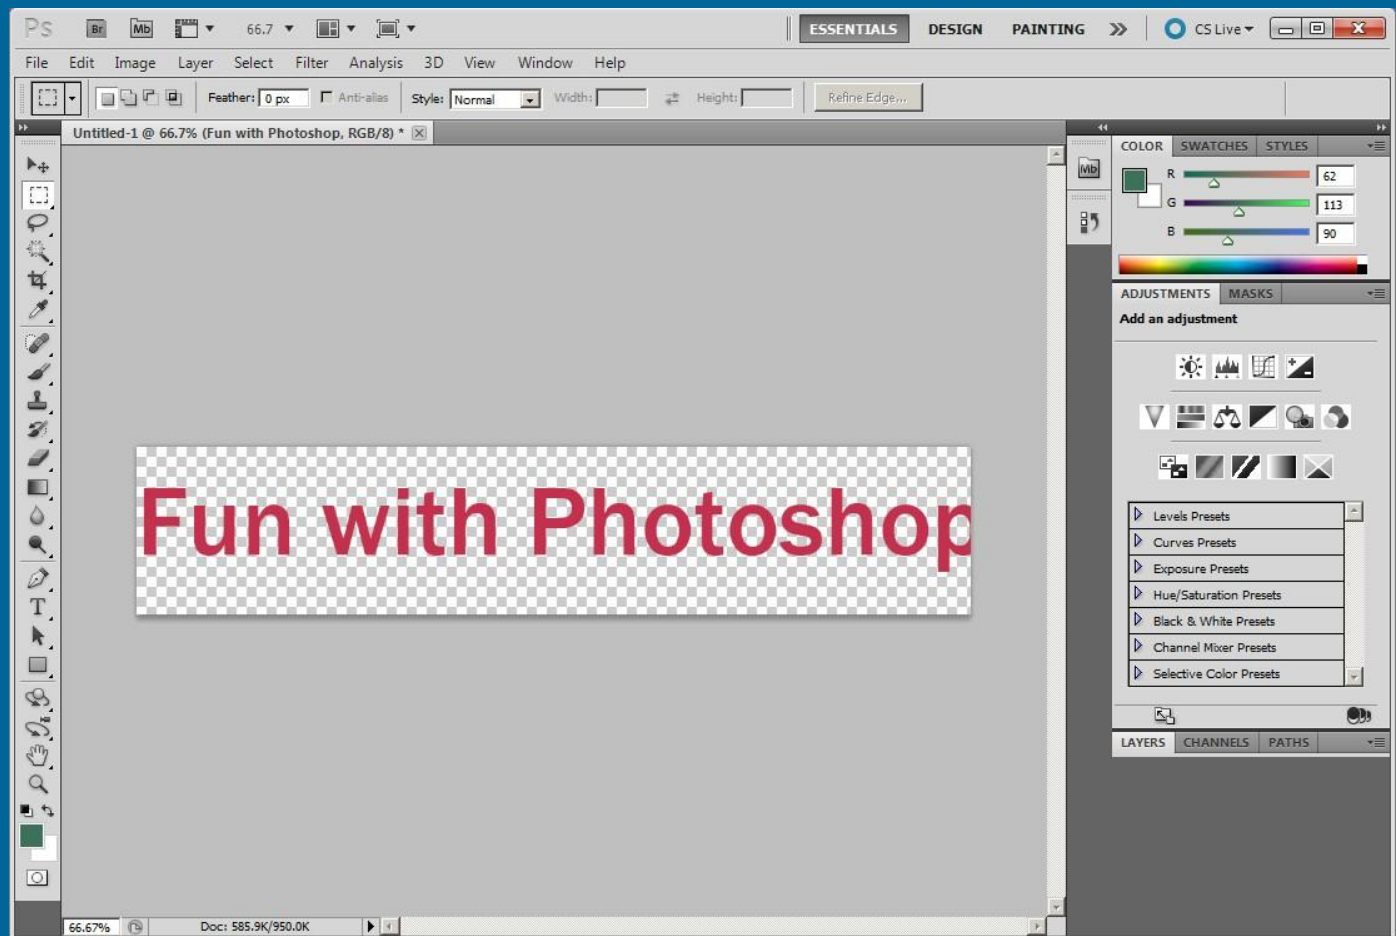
Ps Br Mb 66.7 ESSENTIALS DESIGN PAINTING » CS Live

File Edit Image Layer Select Filter Analysis 3D View Window Help

Feather: 0 px Anti-alias Style: Normal Width: Height: Refine Edge...

Untitled-1 @ 66.7% (Fun with Photoshop, RGB/8) *

Fun with Photoshop

66.67% Doc: 585.9K/950.0K

COLOR SWATCHES STYLES

R 62
G 113
B 90

ADJUSTMENTS MASKS

Add an adjustment

Levels Presets
Curves Presets
Exposure Presets
Hue/Saturation Presets
Black & White Presets
Channel Mixer Presets
Selective Color Presets

LAYERS CHANNELS PATHS